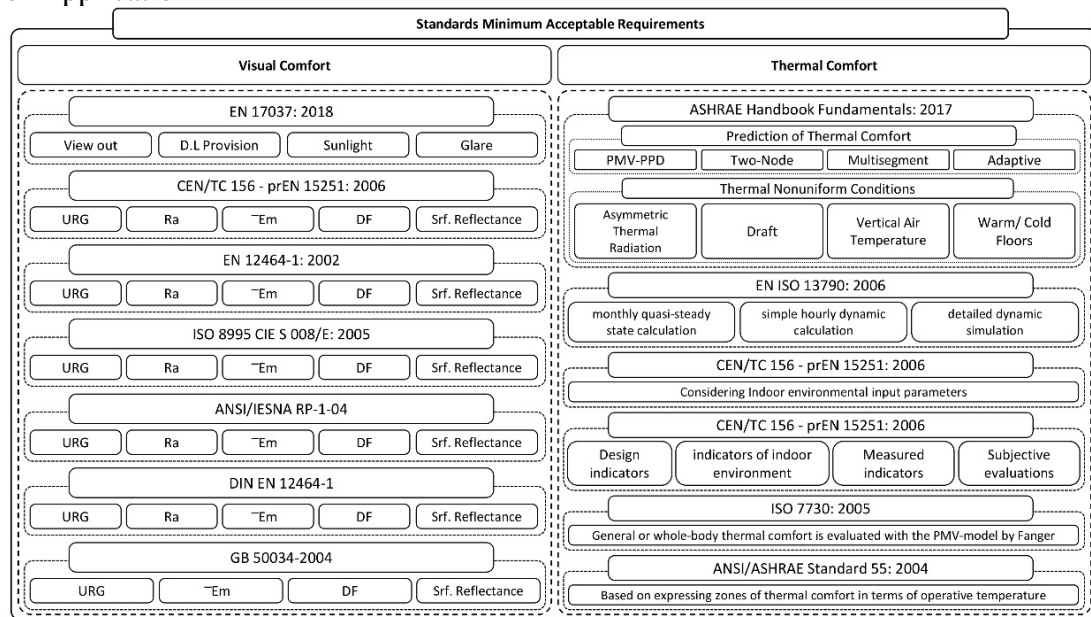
Standards Minimum Acceptable Requirements

Visual Comfort

EN 17037: 2018

View out | D.L Provision | Sunlight | Glare

CEN/TC 156 - prEN 15251: 2006

URG | Ra | $\bar{E}m$ | DF | Srf. Reflectance

EN 12464-1: 2002

URG | Ra | $\bar{E}m$ | DF | Srf. Reflectance

ISO 8995 CIE S 008/E: 2005

URG | Ra | $\bar{E}m$ | DF | Srf. Reflectance

ANSI/IESNA RP-1-04

URG | Ra | $\bar{E}m$ | DF | Srf. Reflectance

DIN EN 12464-1

URG | Ra | $\bar{E}m$ | DF | Srf. Reflectance

GB 50034-2004

URG | $\bar{E}m$ | DF | Srf. Reflectance

Thermal Comfort

ASHRAE Handbook Fundamentals: 2017

Prediction of Thermal Comfort

PMV-PPD | Two-Node | Multisegment | Adaptive

Thermal Nonuniform Conditions

Asymmetric Thermal Radiation | Draft | Vertical Air Temperature | Warm/ Cold Floors

EN ISO 13790: 2006

monthly quasi-steady state calculation | simple hourly dynamic calculation | detailed dynamic simulation

CEN/TC 156 - prEN 15251: 2006

Considering Indoor environmental input parameters

CEN/TC 156 - prEN 15251: 2006

Design indicators | indicators of indoor environment | Measured indicators | Subjective evaluations

ISO 7730: 2005

General or whole-body thermal comfort is evaluated with the PMV-model by Fanger

ANSI/ASHRAE Standard 55: 2004

Based on expressing zones of thermal comfort in terms of operative temperature